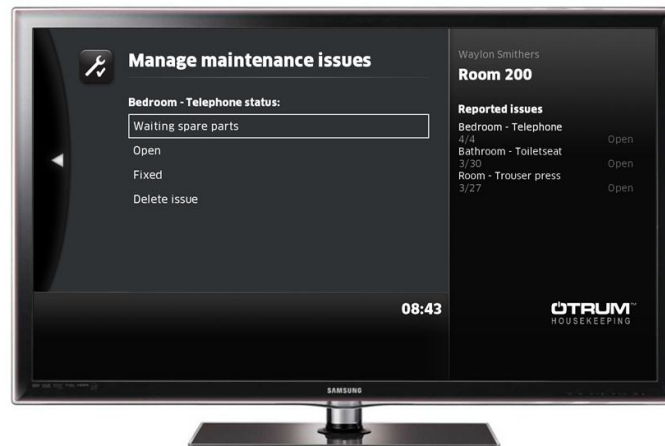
Manage maintenance issues

Bedroom - Telephone status:

Waiting spare parts

Open

Fixed

Delete issue

08:43

Waylon Smithers

Room 200

Reported issues

Bedroom - Telephone
4/4 Open

Bathroom - Toiletseat
3/30 Open

Room - Trouser press
3/27 Open

OTRUM™
HOUSEKEEPING

SAMSUNG